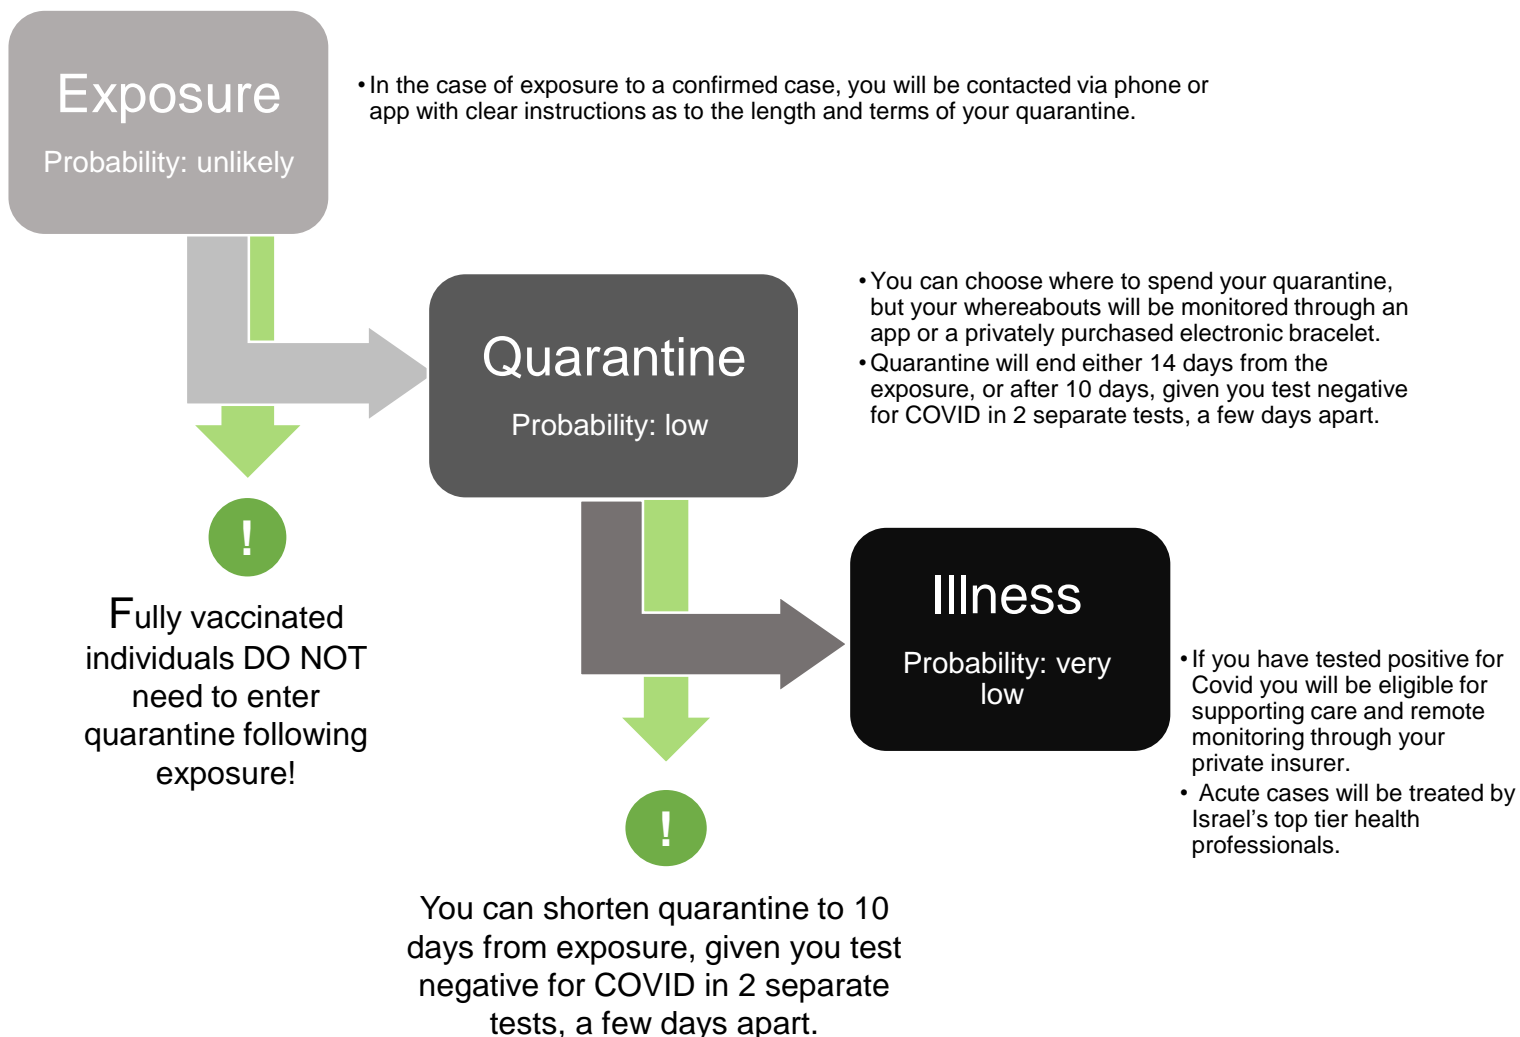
Exposure

Probability: unlikely

• In the case of exposure to a confirmed case, you will be contacted via phone or app with clear instructions as to the length and terms of your quarantine.

!

Fully vaccinated individuals DO NOT need to enter quarantine following exposure!

Quarantine

Probability: low

• You can choose where to spend your quarantine, but your whereabouts will be monitored through an app or a privately purchased electronic bracelet.
• Quarantine will end either 14 days from the exposure, or after 10 days, given you test negative for COVID in 2 separate tests, a few days apart.

!

You can shorten quarantine to 10 days from exposure, given you test negative for COVID in 2 separate tests, a few days apart.

Illness

Probability: very low

• If you have tested positive for Covid you will be eligible for supporting care and remote monitoring through your private insurer.
• Acute cases will be treated by Israel's top tier health professionals.